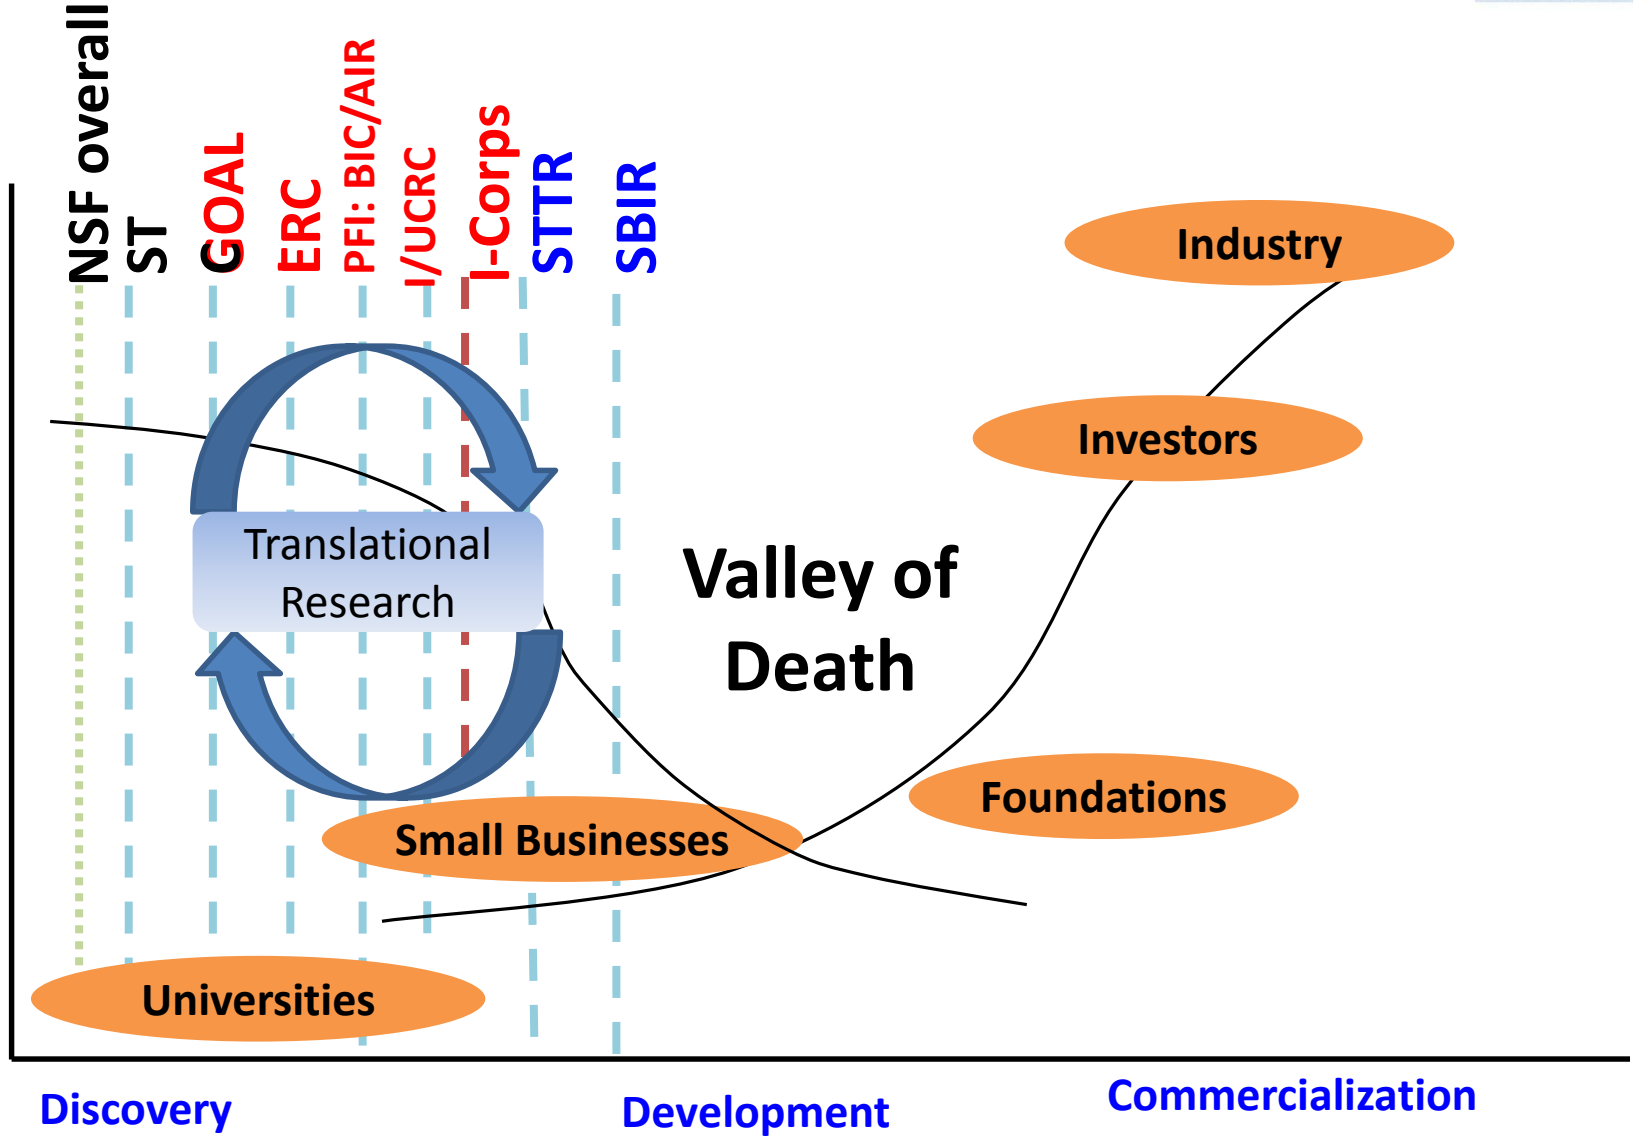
NSF overall
ST
GOAL
ERC
PFI: BIC/AIR
I/UCRC
I-Corps
STTR
SBIR

Industry

Investors

Translational Research

Valley of Death

Foundations

Small Businesses

Universities

Discovery
Development
Commercialization